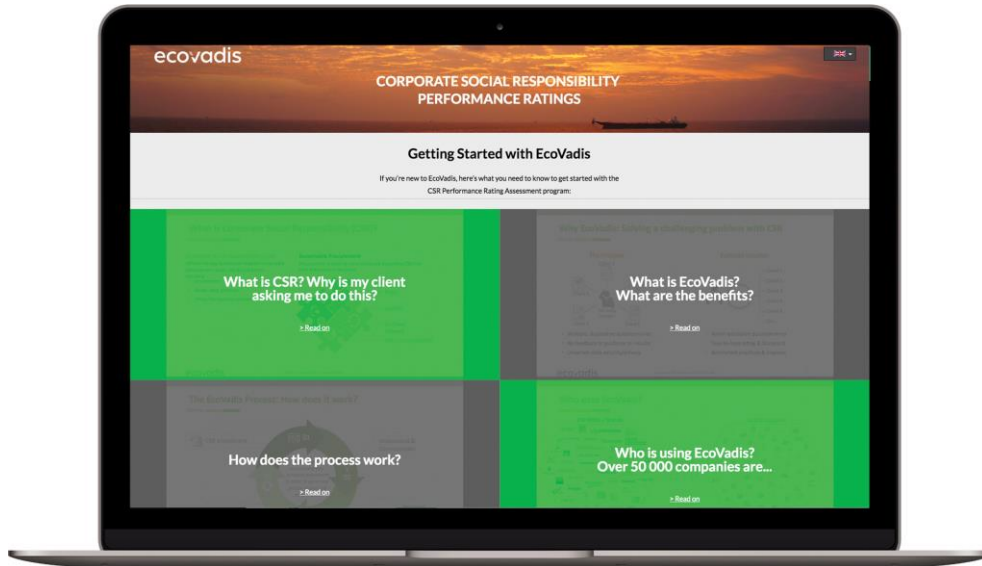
ecovadis

CORPORATE SOCIAL RESPONSIBILITY PERFORMANCE RATINGS

Getting Started with EcoVadis

If you're new to EcoVadis, here's what you need to know to get started with the CSR Performance Rating Assessment program:

What is CSR? Why is my client asking me to do this?

> Read on

What is EcoVadis? What are the benefits?

> Read on

How does the process work?

> Read on

Who is using EcoVadis? Over 50 000 companies are...

> Read on